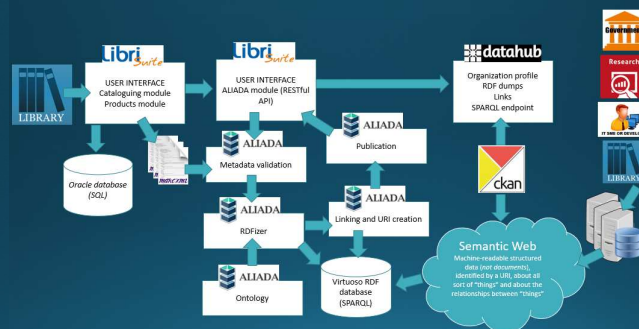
LIBRARY

Libri Suite

USER INTERFACE
Cataloguing module
Products module

Oracle database (SQL)

MARCXML

Libri Suite

USER INTERFACE
ALIADA module (RESTful API)

ALIADA
Metadata validation

ALIADA
RDFizer

ALIADA
Ontology

ALIADA
Publication

ALIADA
Linking and URI creation

Virtuoso RDF database (SPARQL)

datahub

Organization profile
RDF dumps
Links
SPARQL endpoint

ckan

Semantic Web
Machine-readable structured data (not documents), identified by a URI, about all sort of "things" and about the relationships between "things"

Government

Research

IT SME OR DEVELO

LIBRARY